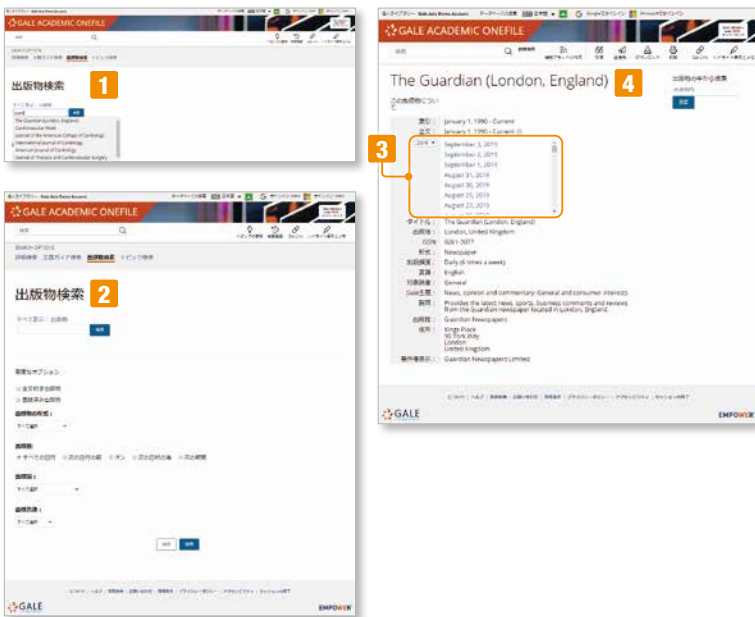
GALE ACADEMIC ONEFILE

出版物検索

1

The Guardian (London, England)
Cardiovascular Week
Journal of the American College of Cardiology
International Journal of Cardiology
American Journal of Cardiology
Journal of Thoracic and Cardiovascular Surgery

GALE ACADEMIC ONEFILE

出版物検索

2

検索

検索オプション

出版物の形式：
すべて選択

出版日：

出版国：
すべて選択

出版言語：
すべて選択

GALE

EMPOWER

GALE ACADEMIC ONEFILE

The Guardian (London, England)

4

3

2019
September 3, 2019
September 2, 2019
September 1, 2019
August 31, 2019
August 30, 2019
August 29, 2019
August 27, 2019

January 1, 1990 - Current
January 1, 1990 - Current

タイトル： The Guardian (London, England)
出版地： London, United Kingdom
ISSN： 0261-3077
形式： Newspaper
出版頻度： Daily (6 times a week)
言語： English
対象読者： General
Gale主題： News, opinion and commentary: General and consumer interests
説明： Provides the latest news, sports, business comments and reviews from the Guardian newspaper located in London, England.
出版社： Guardian Newspapers
住所： Kings Place
90 York Way
London
United Kingdom
著作権表示： Guardian Newspapers Limited

GALE

EMPOWER